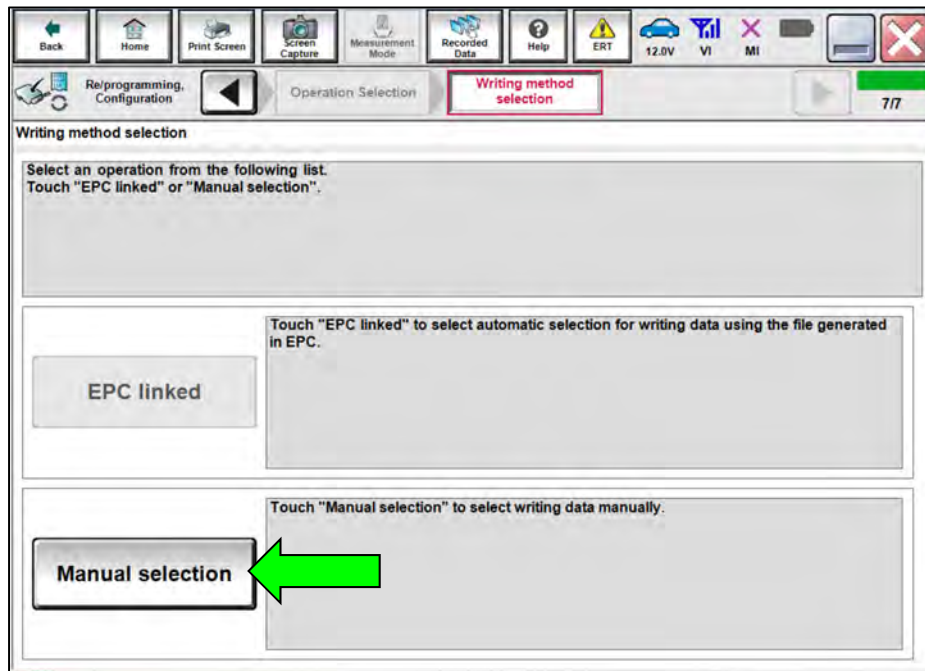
Back Home Print Screen Screen Capture Measurement Mode Recorded Data Help ERT 12.0V VI MI

Re/programming, Configuration

Operation Selection

Writing method selection

7/7

Writing method selection

Select an operation from the following list.
Touch "EPC linked" or "Manual selection".

EPC linked

Touch "EPC linked" to select automatic selection for writing data using the file generated in EPC.

Manual selection

Touch "Manual selection" to select writing data manually.